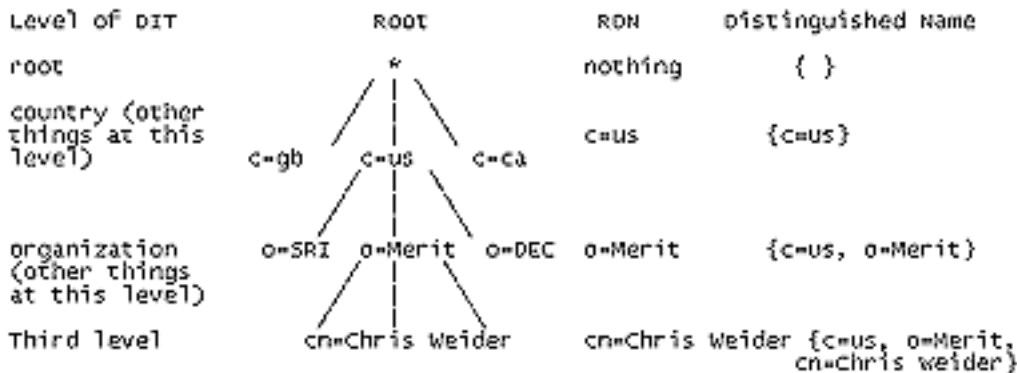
| Level of DIT | Root | RDN | Distinguished Name |
|---|---|---|---|
| root | * | nothing | { } |
| country (other things at this level) | c=gb c=us c=ca | c=us | {c=us} |
| organization (other things at this level) | o=SRI o=Merit o=DEC | o=Merit | {c=us, o=Merit} |
| Third level | cn=Chris Weider | cn=Chris Weider | {c=us, o=Merit, cn=Chris Weider} |